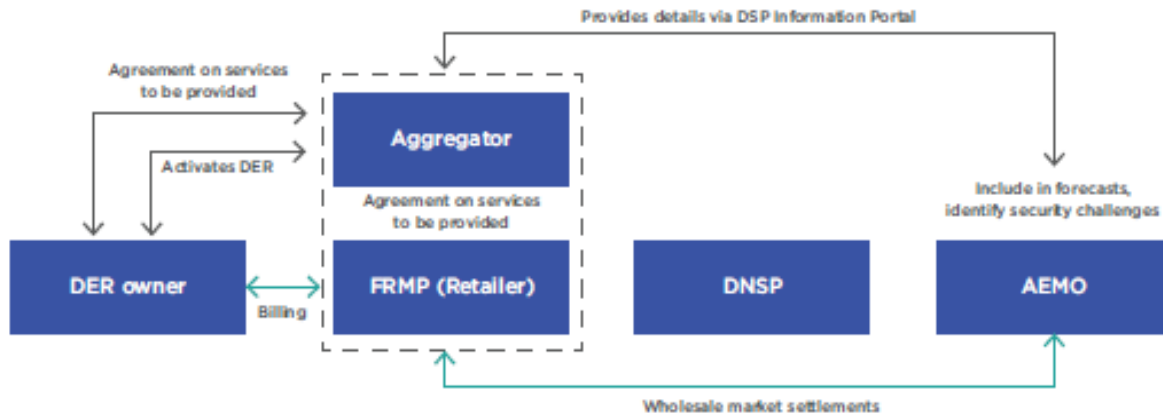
Provides details via DSP Information Portal

Agreement on services to be provided

Activates DER

Aggregator

Agreement on services to be provided

Include in forecasts, identify security challenges

DER owner

Billing

FRMP (Retailer)

DNSP

AEMO

Wholesale market settlements